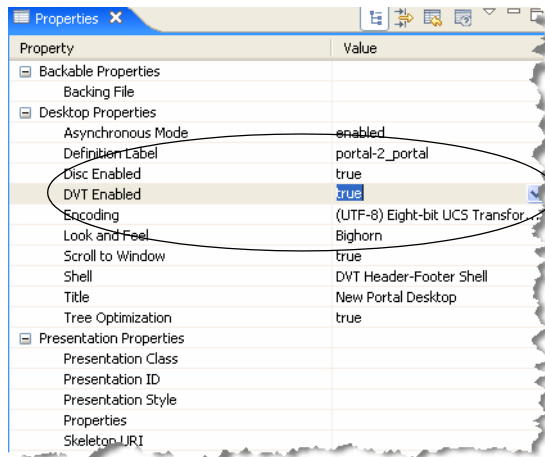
Properties ✕

| Property | Value |
|---|---|
| ⊟ Backable Properties | |
| Backing File | |
| ⊟ Desktop Properties | |
| Asynchronous Mode | enabled |
| Definition Label | portal-2_portal |
| Disc Enabled | true |
| DVT Enabled | true |
| Encoding | (UTF-8) Eight-bit UCS Transfor... |
| Look and Feel | Bighorn |
| Scroll to Window | true |
| Shell | DVT Header-Footer Shell |
| Title | New Portal Desktop |
| Tree Optimization | true |
| ⊟ Presentation Properties | |
| Presentation Class | |
| Presentation ID | |
| Presentation Style | |
| Properties | |
| Skeleton URI | |